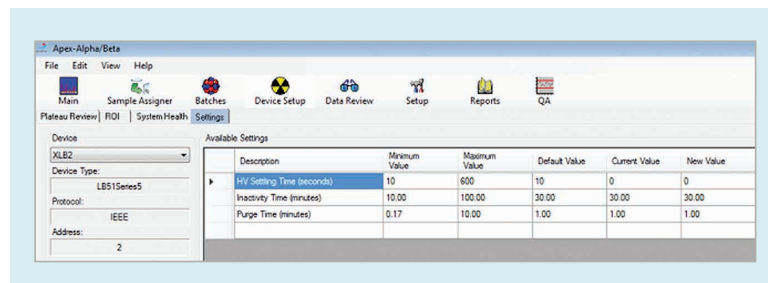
Apex-Alpha/Beta

File Edit View Help

Main Sample Assigner Batches Device Setup Data Review Setup Reports QA

Plateau Review ROI System Health Settings

Device

XLB2

Device Type:

LB51Series5

Protocol:

IEEE

Address:

2

Available Settings

| | Description | Minimum Value | Maximum Value | Default Value | Current Value | New Value |
|---|---|---|---|---|---|---|
| ▸ | HV Settling Time (seconds) | 10 | 600 | 10 | 0 | 0 |
| | Inactivity Time (minutes) | 10.00 | 100.00 | 30.00 | 30.00 | 30.00 |
| | Purge Time (minutes) | 0.17 | 10.00 | 1.00 | 1.00 | 1.00 |
| | | | | | | |